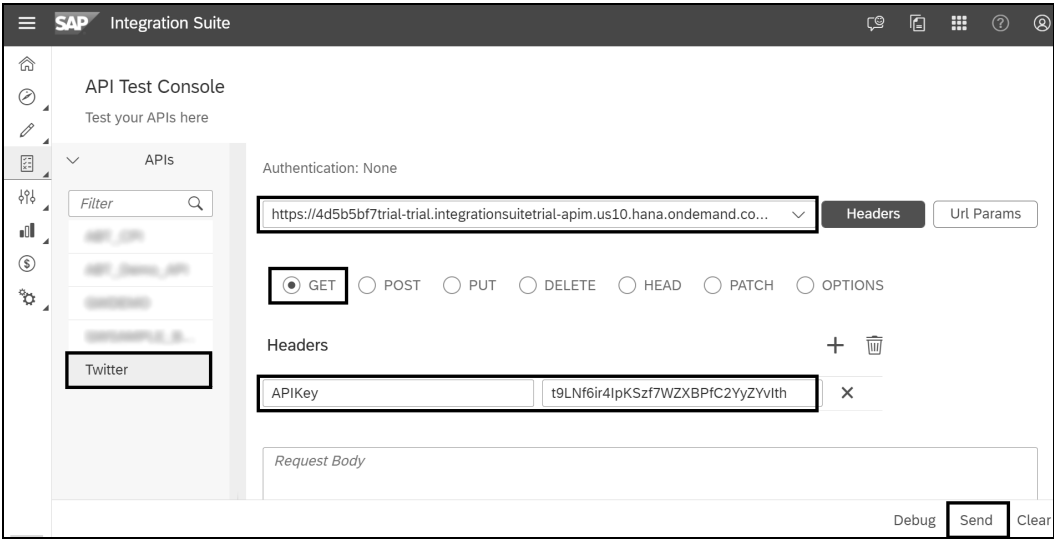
SAP Integration Suite

API Test Console
Test your APIs here

APIs

Filter

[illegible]
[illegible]
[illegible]
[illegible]
Twitter

Authentication: None

https://4d5b5bf7trial-trial.integrationsuitetrial-apim.us10.hana.ondemand.co...

Headers
Url Params

GET POST PUT DELETE HEAD PATCH OPTIONS

Headers

APIKey
t9LNf6ir4IpKSzf7WZXBPfC2YyZYvIth

Request Body

Debug Send Clear